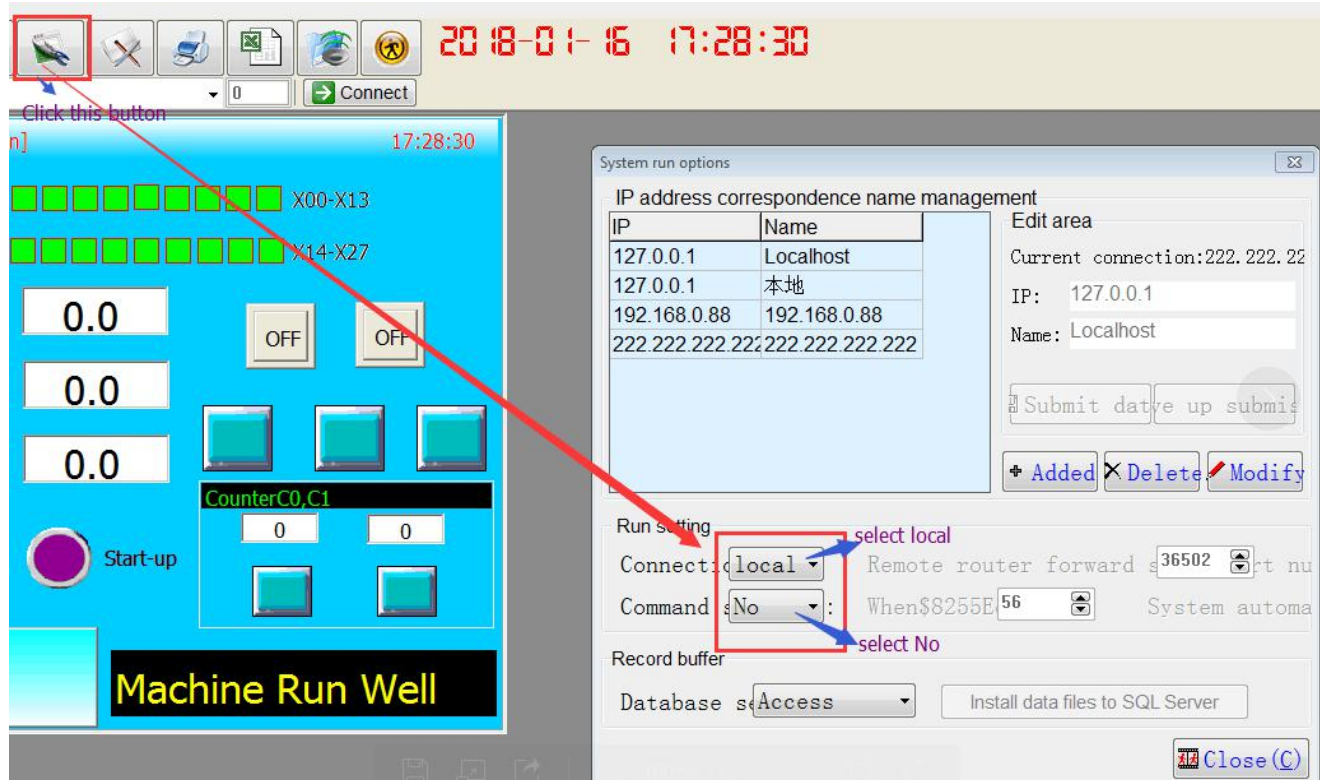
2018-01-16 17:28:30

0 Connect

Click this button

n] 17:28:30

X00-X13

X14-X27

0.0

0.0

0.0

OFF OFF

CounterC0,C1

0 0

Start-up

Machine Run Well

System run options

IP address correspondence name management

| IP | Name |
|---|---|
| 127.0.0.1 | Localhost |
| 127.0.0.1 | 本地 |
| 192.168.0.88 | 192.168.0.88 |
| 222.222.222.222 | 222.222.222.222 |

Edit area

Current connection:222.222.22

IP: 127.0.0.1

Name: Localhost

Submit data Save up submis

+ Added ✕ Delete Modify

Run setting

select local

Connecti local Remote router forward s 36502 rt nu

Command s No : When$8255E 56 System automa

select No

Record buffer

Database se Access Install data files to SQL Server

Close(C)